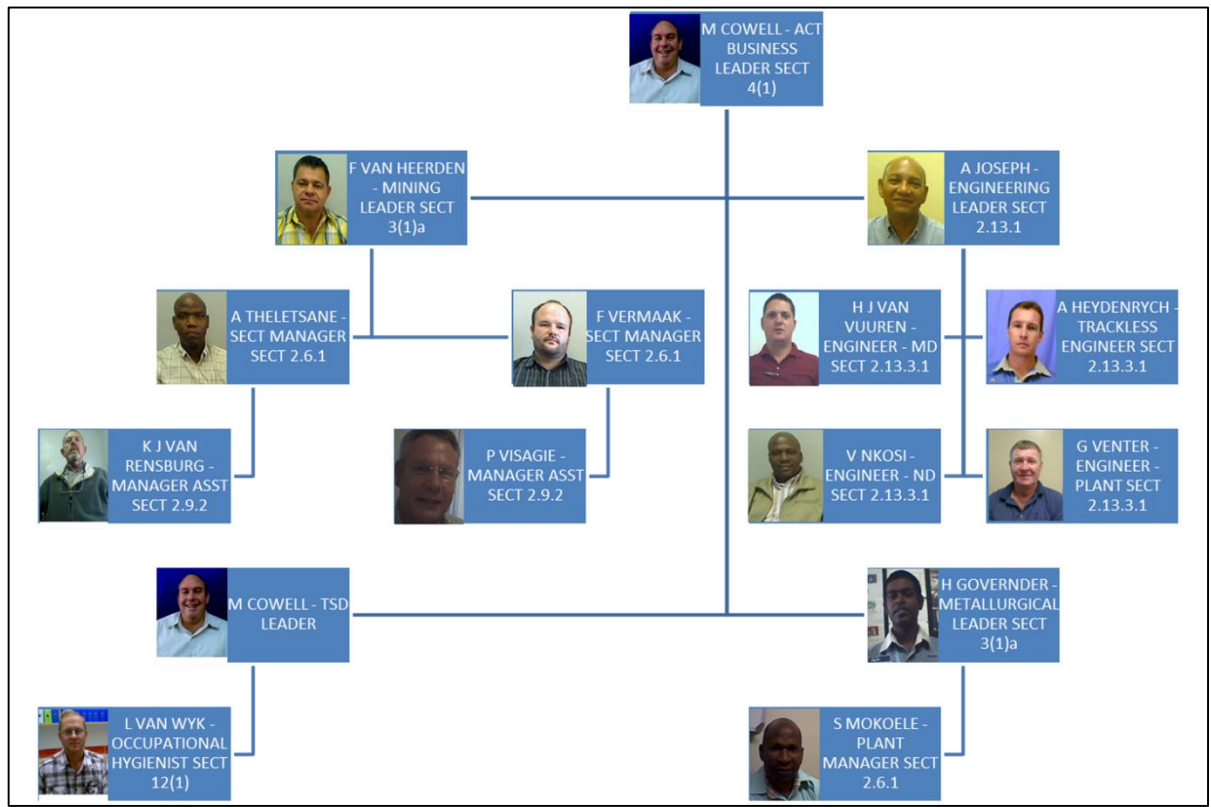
M COWELL - ACT BUSINESS LEADER SECT 4(1)

F VAN HEERDEN - MINING LEADER SECT 3(1)a

A JOSEPH - ENGINEERING LEADER SECT 2.13.1

A THELETSANE - SECT MANAGER SECT 2.6.1

F VERMAAK - SECT MANAGER SECT 2.6.1

H J VAN VUUREN - ENGINEER - MD SECT 2.13.3.1

A HEYDENRYCH - TRACKLESS ENGINEER SECT 2.13.3.1

K J VAN RENSBURG - MANAGER ASST SECT 2.9.2

P VISAGIE - MANAGER ASST SECT 2.9.2

V NKOSI - ENGINEER - ND SECT 2.13.3.1

G VENTER - ENGINEER - PLANT SECT 2.13.3.1

M COWELL - TSD LEADER

H GOVERNDER - METALLURGICAL LEADER SECT 3(1)a

L VAN WYK - OCCUPATIONAL HYGIENIST SECT 12(1)

S MOKOELE - PLANT MANAGER SECT 2.6.1